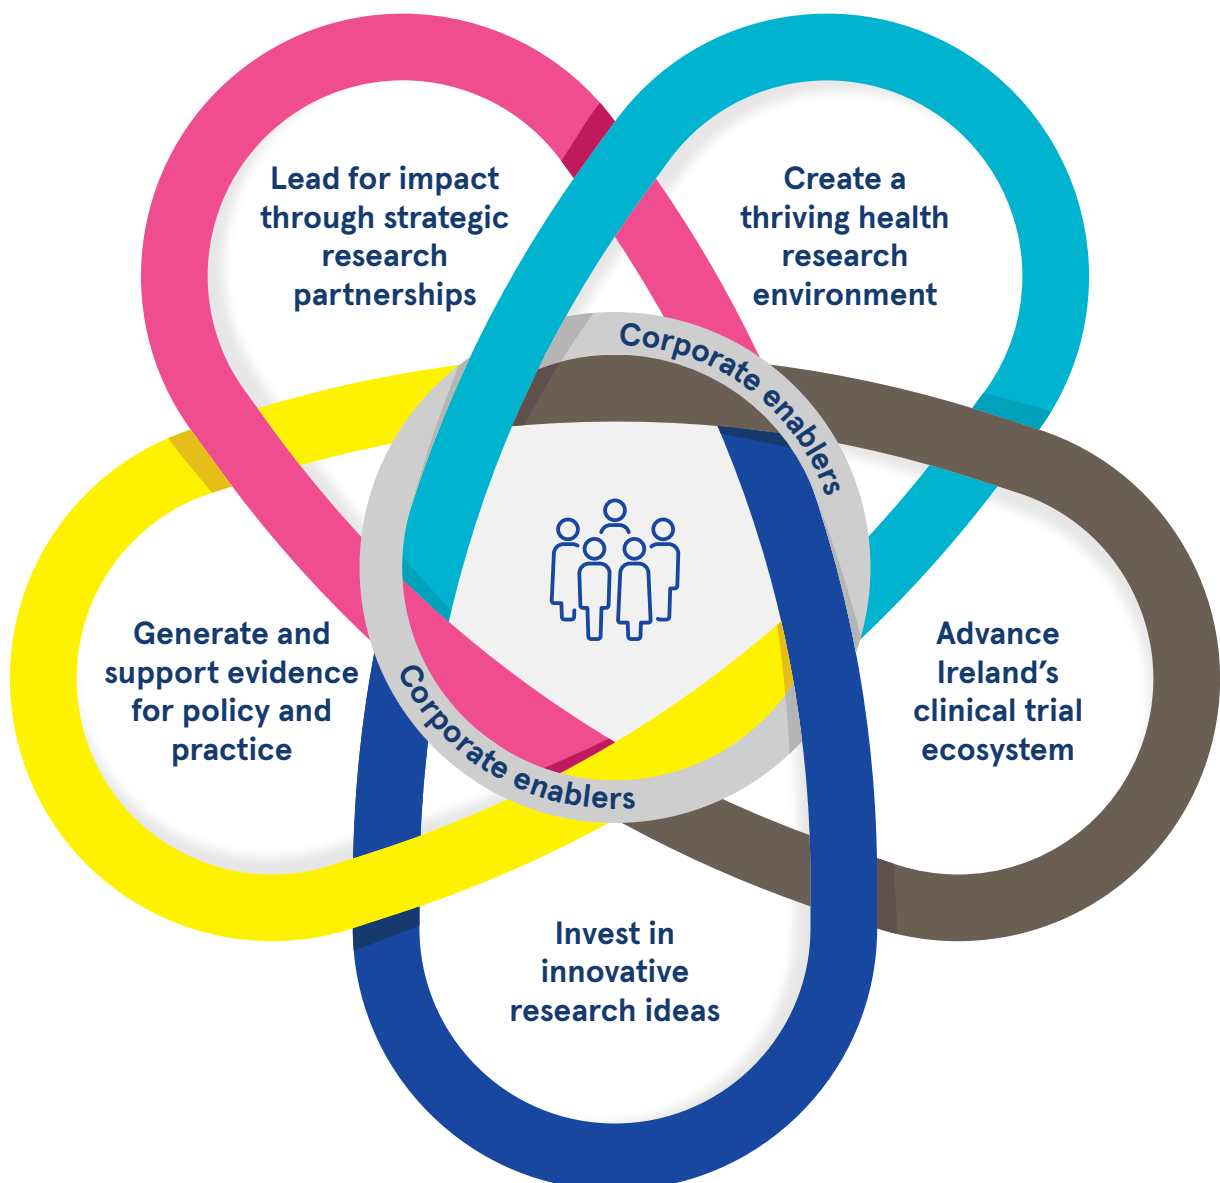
Lead for impact through strategic research partnerships

Create a thriving health research environment

Corporate enablers

Generate and support evidence for policy and practice

Advance Ireland's clinical trial ecosystem

Corporate enablers

Invest in innovative research ideas